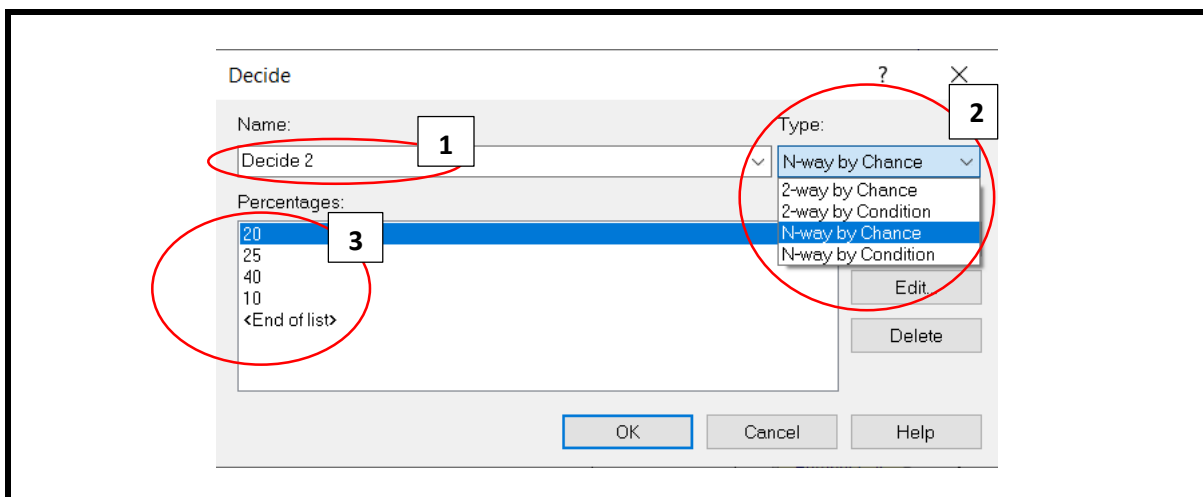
Decide

?

Name:

1

Decide 2

Type:

2

N-way by Chance

2-way by Chance
2-way by Condition
N-way by Chance
N-way by Condition

Percentages:

3

20
25
40
10
<End of list>

Edit.

Delete

OK

Cancel

Help